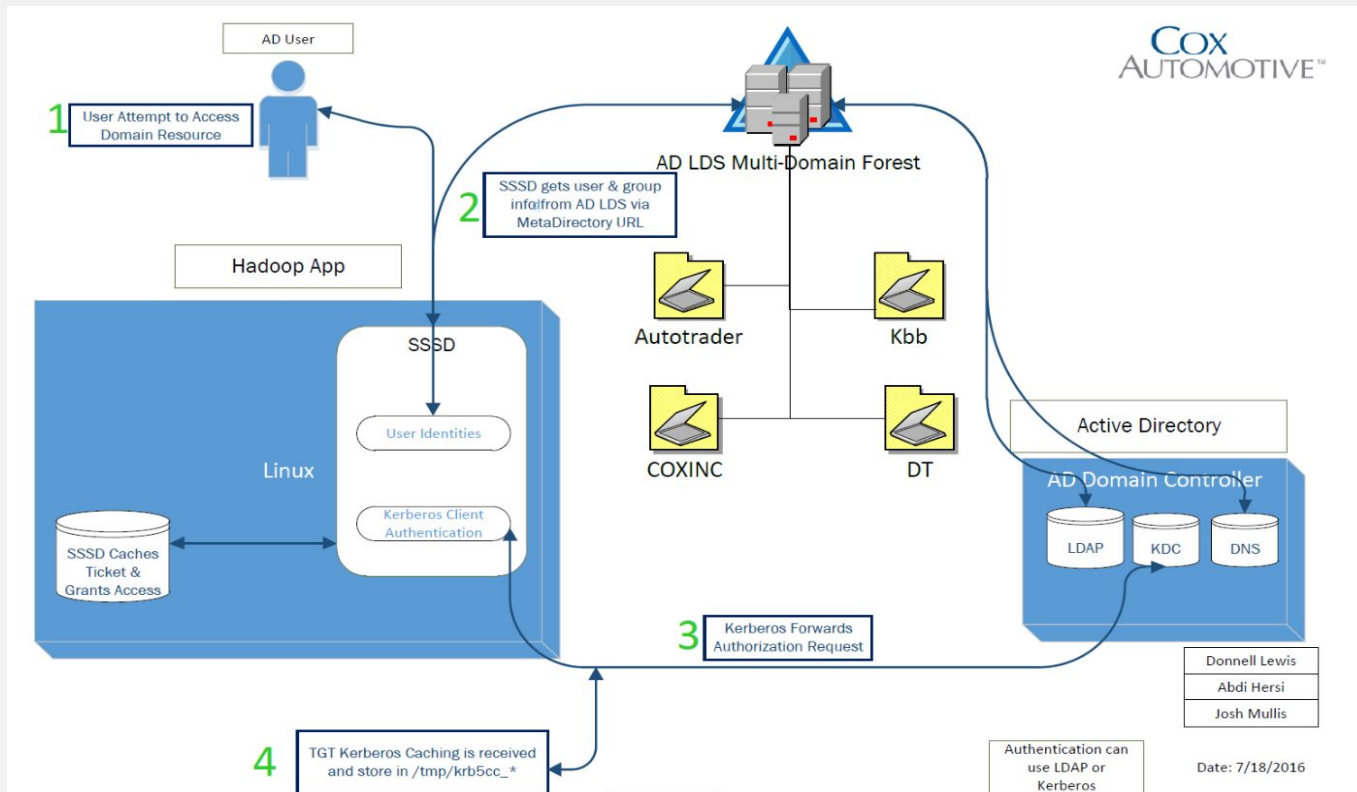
AD User

COX AUTOMOTIVE™

1 User Attempt to Access Domain Resource

AD LDS Multi-Domain Forest

2 SSSD gets user & group infofrom AD LDS via MetaDirectory URL

Hadoop App

Autotrader

Kbb

SSSD

User Identities

Linux

Kerberos Client Authentication

SSSD Caches Ticket & Grants Access

COXINC

DT

Active Directory

AD Domain Controller

LDAP

KDC

DNS

3 Kerberos Forwards Authorization Request

| Donnell Lewis |
|---|
| Abdi Hersi |
| Josh Mullis |

4 TGT Kerberos Caching is received and store in /tmp/krb5cc_*

Authentication can use LDAP or Kerberos

Date: 7/18/2016